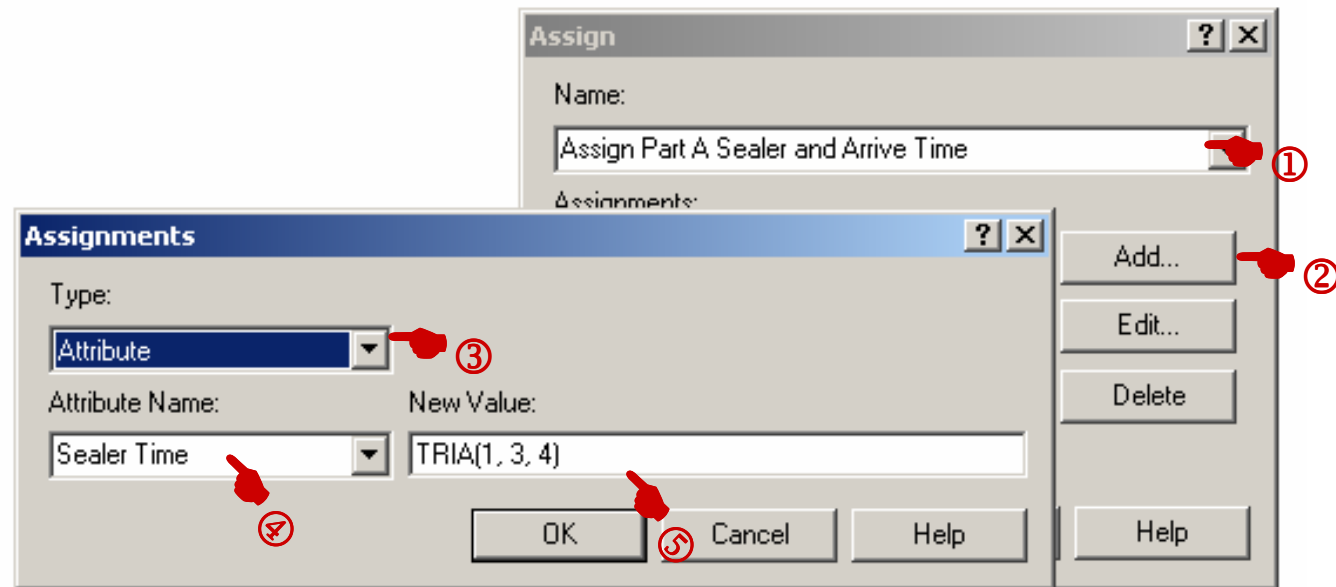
Assign

?

X

Name:

Assign Part A Sealer and Arrive Time

①

Assignments:

Add...

②

Edit...

Delete

Help

Assignments

?

X

Type:

Attribute

③

Attribute Name:

Sealer Time

④

New Value:

TRIA(1, 3, 4)

⑤

OK

Cancel

Help